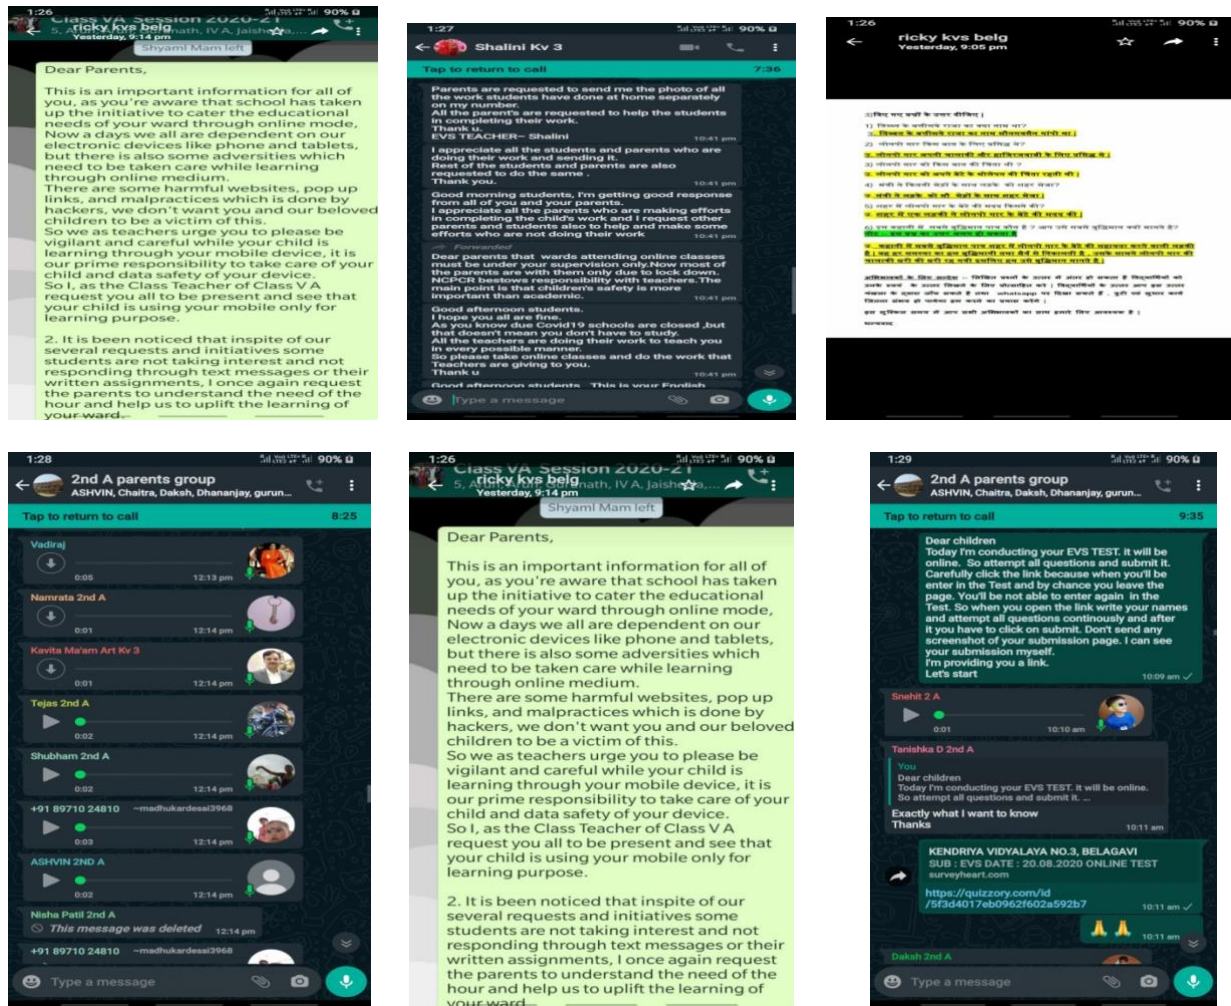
1:26
Class VA Session 2020-21
ricky kvs belg
Yesterday, 9:14 pm
Shyaml Mam left

Dear Parents,

This is an important information for all of you, as you're aware that school has taken up the initiative to cater the educational needs of your ward through online mode, Now a days we all are dependent on our electronic devices like phone and tablets, but there is also some adversities which need to be taken care while learning through online medium.
There are some harmful websites, pop up links, and malpractices which is done by hackers, we don't want you and our beloved children to be a victim of this.
So we as teachers urge you to please be vigilant and careful while your child is learning through your mobile device, it is our prime responsibility to take care of your child and data safety of your device.
So I, as the Class Teacher of Class V A request you all to be present and see that your child is using your mobile only for learning purpose.

2. It is been noticed that inspite of our several requests and initiatives some students are not taking interest and not responding through text messages or their written assignments, I once again request the parents to understand the need of the hour and help us to uplift the learning of your ward.

1:27
Shalini Kv 3
Tap to return to call 7:36

Parents are requested to send me the photo of all the work students have done at home separately on my number.
All the parent's are requested to help the students in completing their work.
Thank u.
EVS TEACHER-- Shalini 10:41 pm

I appreciate all the students and parents who are doing their work and sending it.
Rest of the students and parents are also requested to do the same .
Thank you. 10:41 pm

Good morning students, I'm getting good response from all of you and your parents.
I appreciate all the parents who are making efforts in completing the child's work and I request other parents and students also to help and make some efforts who are not doing their work 10:41 pm

Forwarded
Dear parents that wards attending online classes must be under your supervision only.Now most of the parents are with them only due to lock down. NCPCR bestows responsibility with teachers.The main point is that children's safety is more important than academic. 10:41 pm

Good afternoon students.
I hope you all are fine.
As you know due Covid19 schools are closed ,but that doesn't mean you don't have to study.
All the teachers are doing their work to teach you in every possible manner.
So please take online classes and do the work that Teachers are giving to you.
Thank u 10:41 pm

Good afternoon students This is your English

Type a message

1:26
ricky kvs belg
Yesterday, 9:05 pm

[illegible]

1:28
2nd A parents group
ASHVIN, Chaitra, Daksh, Dhananjay, gurun...
Tap to return to call 8:25

Vadiraj 0:05 12:13 pm
Namrata 2nd A 0:01 12:14 pm
Kavita Ma'am Art Kv 3 0:01 12:14 pm
Tejas 2nd A 0:02 12:14 pm
Shubham 2nd A 0:02 12:14 pm
+91 89710 24810 ~madhukardesai3968 0:03 12:14 pm
ASHVIN 2ND A 0:02 12:14 pm
Nisha Patil 2nd A
This message was deleted 12:14 pm
+91 89710 24810 ~madhukardesai3968

Type a message

1:26
Class VA Session 2020-21
ricky kvs belg
Yesterday, 9:14 pm
Shyaml Mam left

Dear Parents,

This is an important information for all of you, as you're aware that school has taken up the initiative to cater the educational needs of your ward through online mode, Now a days we all are dependent on our electronic devices like phone and tablets, but there is also some adversities which need to be taken care while learning through online medium.
There are some harmful websites, pop up links, and malpractices which is done by hackers, we don't want you and our beloved children to be a victim of this.
So we as teachers urge you to please be vigilant and careful while your child is learning through your mobile device, it is our prime responsibility to take care of your child and data safety of your device.
So I, as the Class Teacher of Class V A request you all to be present and see that your child is using your mobile only for learning purpose.

2. It is been noticed that inspite of our several requests and initiatives some students are not taking interest and not responding through text messages or their written assignments, I once again request the parents to understand the need of the hour and help us to uplift the learning of your ward.

1:29
2nd A parents group
ASHVIN, Chaitra, Daksh, Dhananjay, gurun...
Tap to return to call 9:35

Dear children
Today I'm conducting your EVS TEST. it will be online. So attempt all questions and submit it. Carefully click the link because when you'll be enter in the Test and by chance you leave the page. You'll be not able to enter again in the Test. So when you open the link write your names and attempt all questions continously and after it you have to click on submit. Don't send any screenshot of your submission page. I can see your submission myself.
I'm providing you a link.
Let's start 10:09 am

Snehit 2 A 0:01 10:10 am

Tanishka D 2nd A
You
Dear children
Today I'm conducting your EVS TEST. it will be online. So attempt all questions and submit it. ...
Exactly what I want to know
Thanks 10:11 am

KENDRIYA VIDYALAYA NO.3, BELAGAVI
SUB : EVS DATE : 20.08.2020 ONLINE TEST
surveyheart.com
https://quizzory.com/id/5f3d4017eb0962f602a592b7 10:11 am

🙏🙏 10:11 am

Daksh 2nd A

Type a message